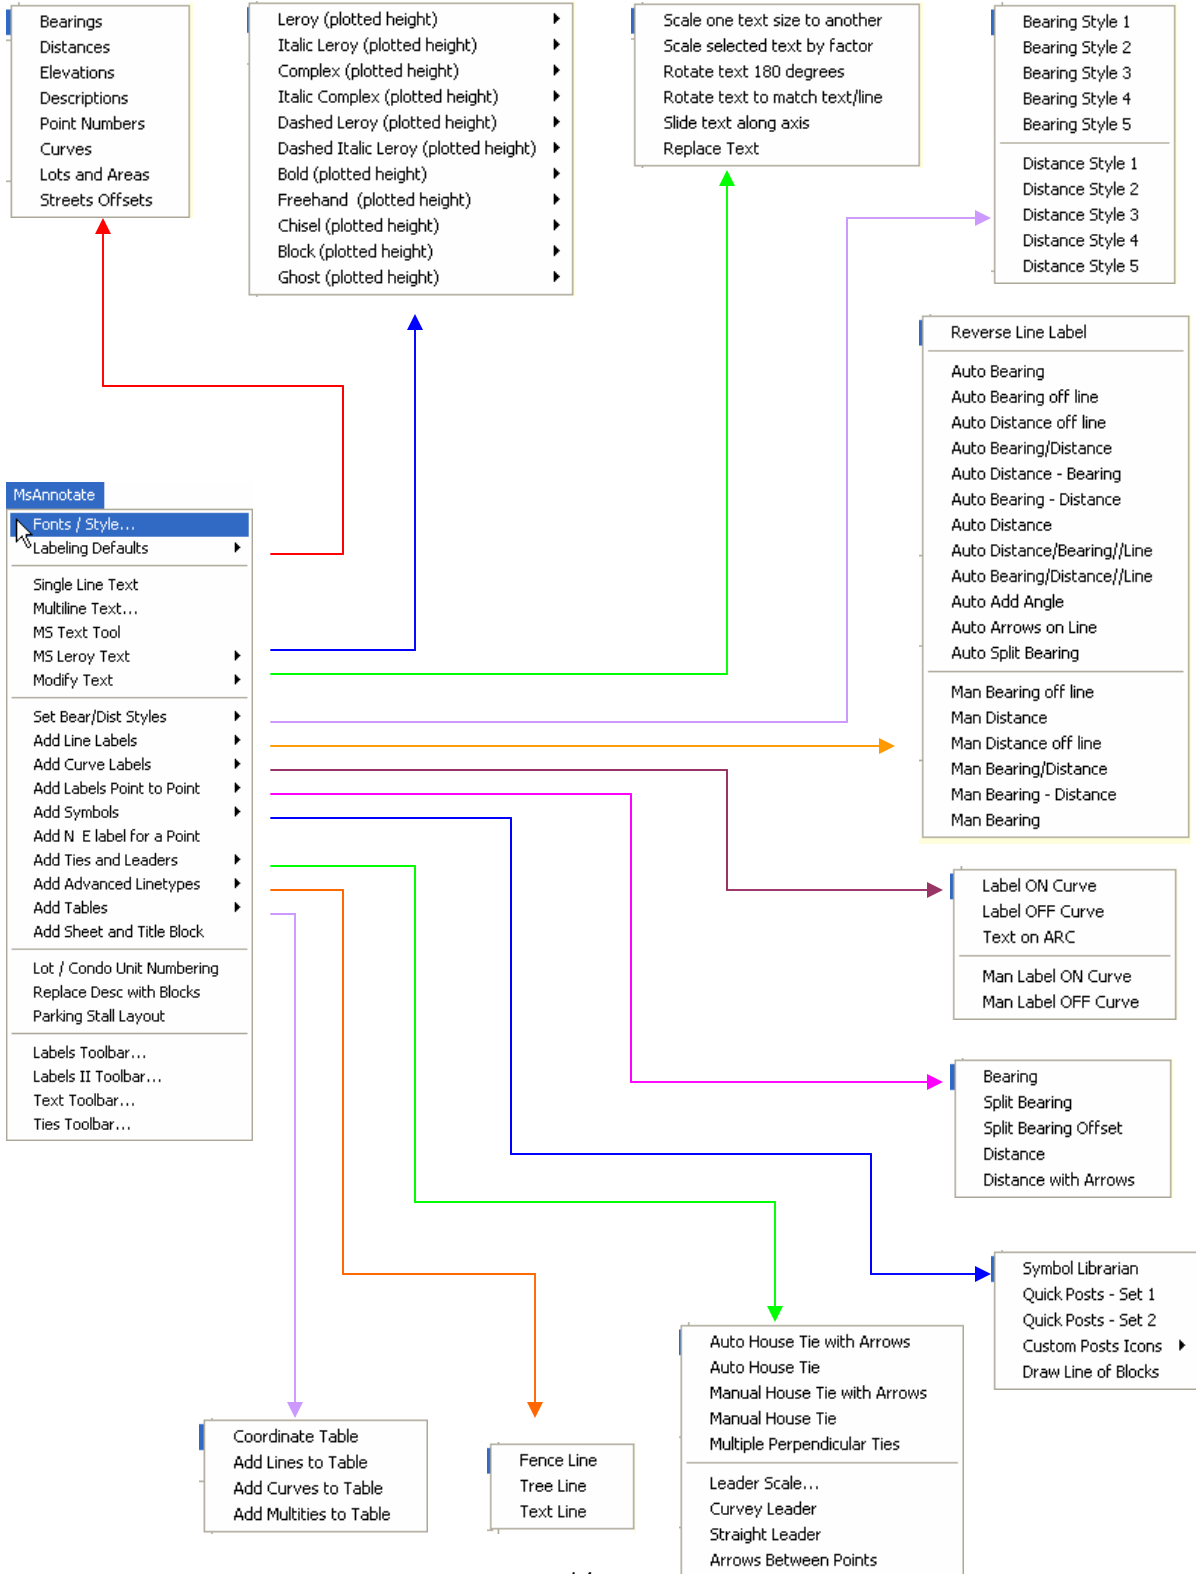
Bearings
Distances
Elevations
Descriptions
Point Numbers
Curves
Lots and Areas
Streets Offsets

Leroy (plotted height)
Italic Leroy (plotted height)
Complex (plotted height)
Italic Complex (plotted height)
Dashed Leroy (plotted height)
Dashed Italic Leroy (plotted height)
Bold (plotted height)
Freehand (plotted height)
Chisel (plotted height)
Block (plotted height)
Ghost (plotted height)

Scale one text size to another
Scale selected text by factor
Rotate text 180 degrees
Rotate text to match text/line
Slide text along axis
Replace Text

Bearing Style 1
Bearing Style 2
Bearing Style 3
Bearing Style 4
Bearing Style 5
Distance Style 1
Distance Style 2
Distance Style 3
Distance Style 4
Distance Style 5

Reverse Line Label
Auto Bearing
Auto Bearing off line
Auto Distance off line
Auto Bearing/Distance
Auto Distance - Bearing
Auto Bearing - Distance
Auto Distance
Auto Distance/Bearing//Line
Auto Bearing/Distance//Line
Auto Add Angle
Auto Arrows on Line
Auto Split Bearing
Man Bearing off line
Man Distance
Man Distance off line
Man Bearing/Distance
Man Bearing - Distance
Man Bearing

MsAnnotate
Fonts / Style...
Labeling Defaults
Single Line Text
Multiline Text...
MS Text Tool
MS Leroy Text
Modify Text
Set Bear/Dist Styles
Add Line Labels
Add Curve Labels
Add Labels Point to Point
Add Symbols
Add N E label for a Point
Add Ties and Leaders
Add Advanced Linetypes
Add Tables
Add Sheet and Title Block
Lot / Condo Unit Numbering
Replace Desc with Blocks
Parking Stall Layout
Labels Toolbar...
Labels II Toolbar...
Text Toolbar...
Ties Toolbar...

Label ON Curve
Label OFF Curve
Text on ARC
Man Label ON Curve
Man Label OFF Curve

Bearing
Split Bearing
Split Bearing Offset
Distance
Distance with Arrows

Symbol Librarian
Quick Posts - Set 1
Quick Posts - Set 2
Custom Posts Icons
Draw Line of Blocks

Auto House Tie with Arrows
Auto House Tie
Manual House Tie with Arrows
Manual House Tie
Multiple Perpendicular Ties
Leader Scale...
Curvey Leader
Straight Leader
Arrows Between Points

Coordinate Table
Add Lines to Table
Add Curves to Table
Add Multities to Table

Fence Line
Tree Line
Text Line